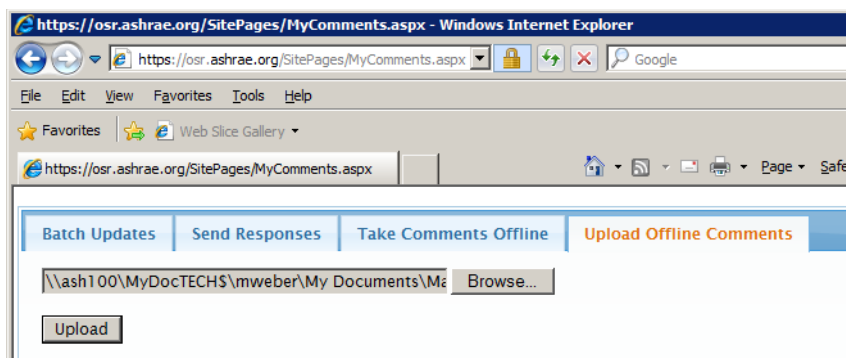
https://osr.ashrae.org/SitePages/MyComments.aspx - Windows Internet Explorer

https://osr.ashrae.org/SitePages/MyComments.aspx

Google

File Edit View Favorites Tools Help

Favorites Web Slice Gallery

https://osr.ashrae.org/SitePages/MyComments.aspx

Page Safe

Batch Updates Send Responses Take Comments Offline Upload Offline Comments

\\ash100\MyDocTECH$\mweber\My Documents\Ma

Browse...

Upload